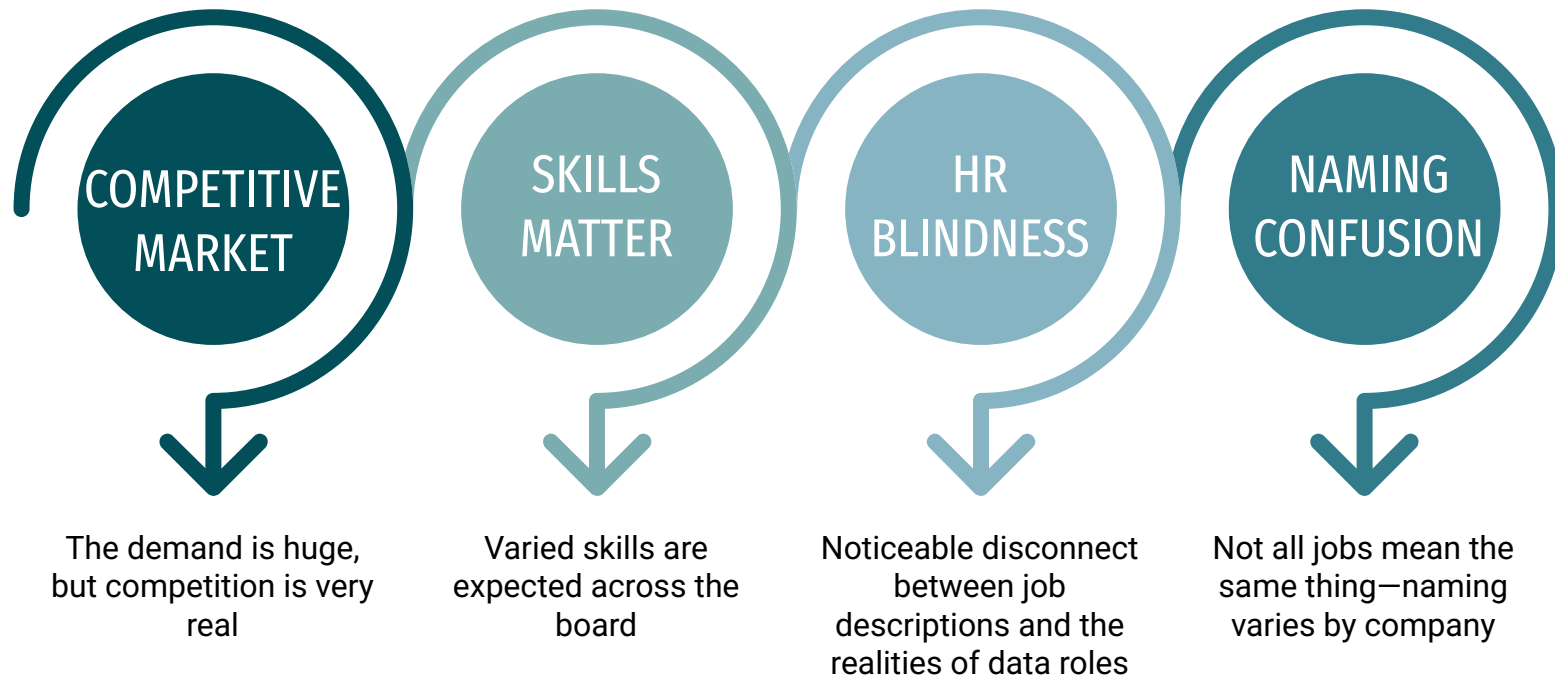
COMPETITIVE MARKET

The demand is huge, but competition is very real

SKILLS MATTER

Varied skills are expected across the board

HR BLINDNESS

Noticeable disconnect between job descriptions and the realities of data roles

NAMING CONFUSION

Not all jobs mean the same thing—naming varies by company